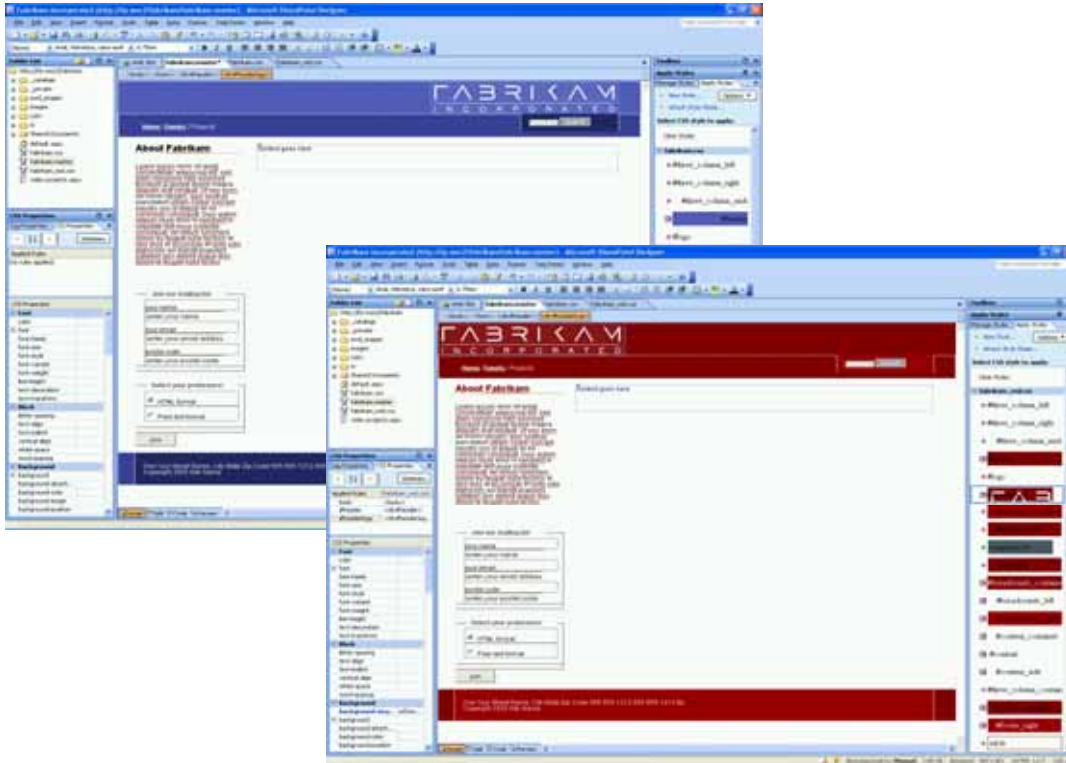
FABRIKAM
INCORPORATED

About Fabrikam

Select your preference

HTML format

Plain text format

Toolbox

Apply Styles

Select CSS style to apply:

Clear Styles

#lorem_ul_menu_left

CSS Properties

Background

Block

Font

FABRIKAM
INCORPORATED

About Fabrikam

Select your preference

HTML format

Plain text format

Toolbox

Apply Styles

Select CSS style to apply:

Clear Styles

CSS Properties

Font

Block

Background